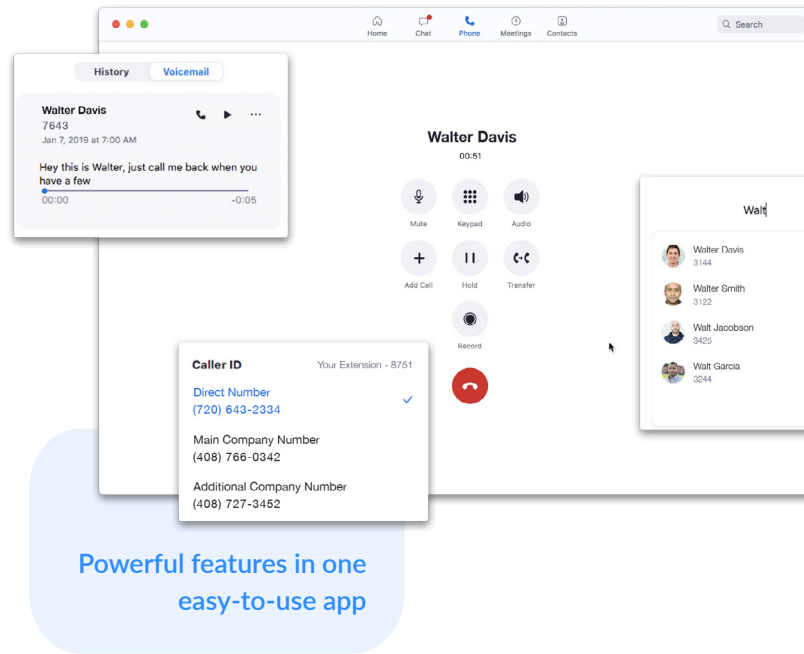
Home Chat Phone Meetings Contacts

Search

History Voicemail

Walter Davis
7643
Jan 7, 2019 at 7:00 AM

Hey this is Walter, just call me back when you have a few

00:00 -0:05

Walter Davis
00:51

Mute Keypad Audio

Add Call Hold Transfer

Record

Walt

Walter Davis
3144

Walter Smith
3122

Walt Jacobson
3420

Walt Garcia
3244

Caller ID Your Extension - 8751

Direct Number
(720) 643-2334

Main Company Number
(408) 766-0342

Additional Company Number
(408) 727-3452

Powerful features in one easy-to-use app